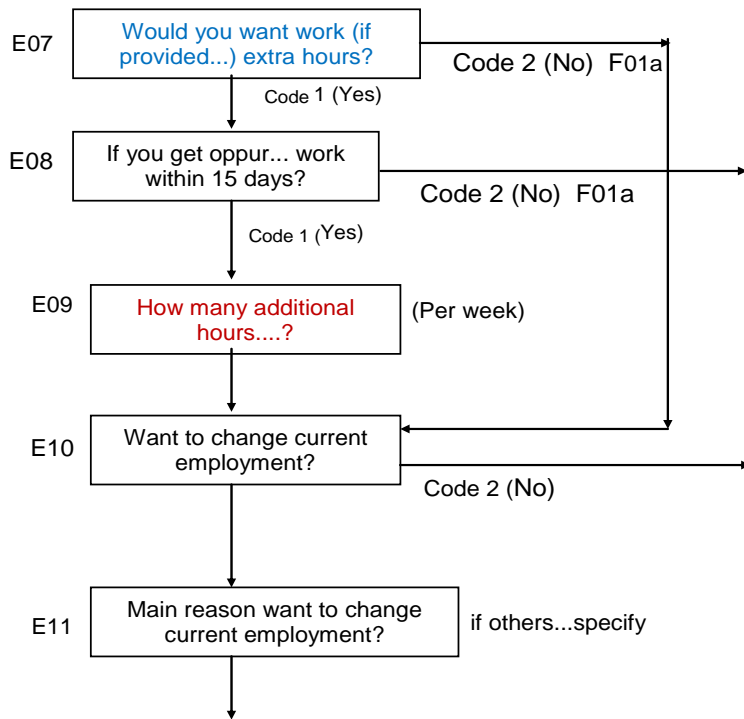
E07

Would you want work (if provided...) extra hours?

Code 2 (No) F01a

Code 1 (Yes)

E08

If you get oppur... work within 15 days?

Code 2 (No) F01a

Code 1 (Yes)

E09

How many additional hours....?

(Per week)

E10

Want to change current employment?

Code 2 (No)

E11

Main reason want to change current employment?

if others...specify